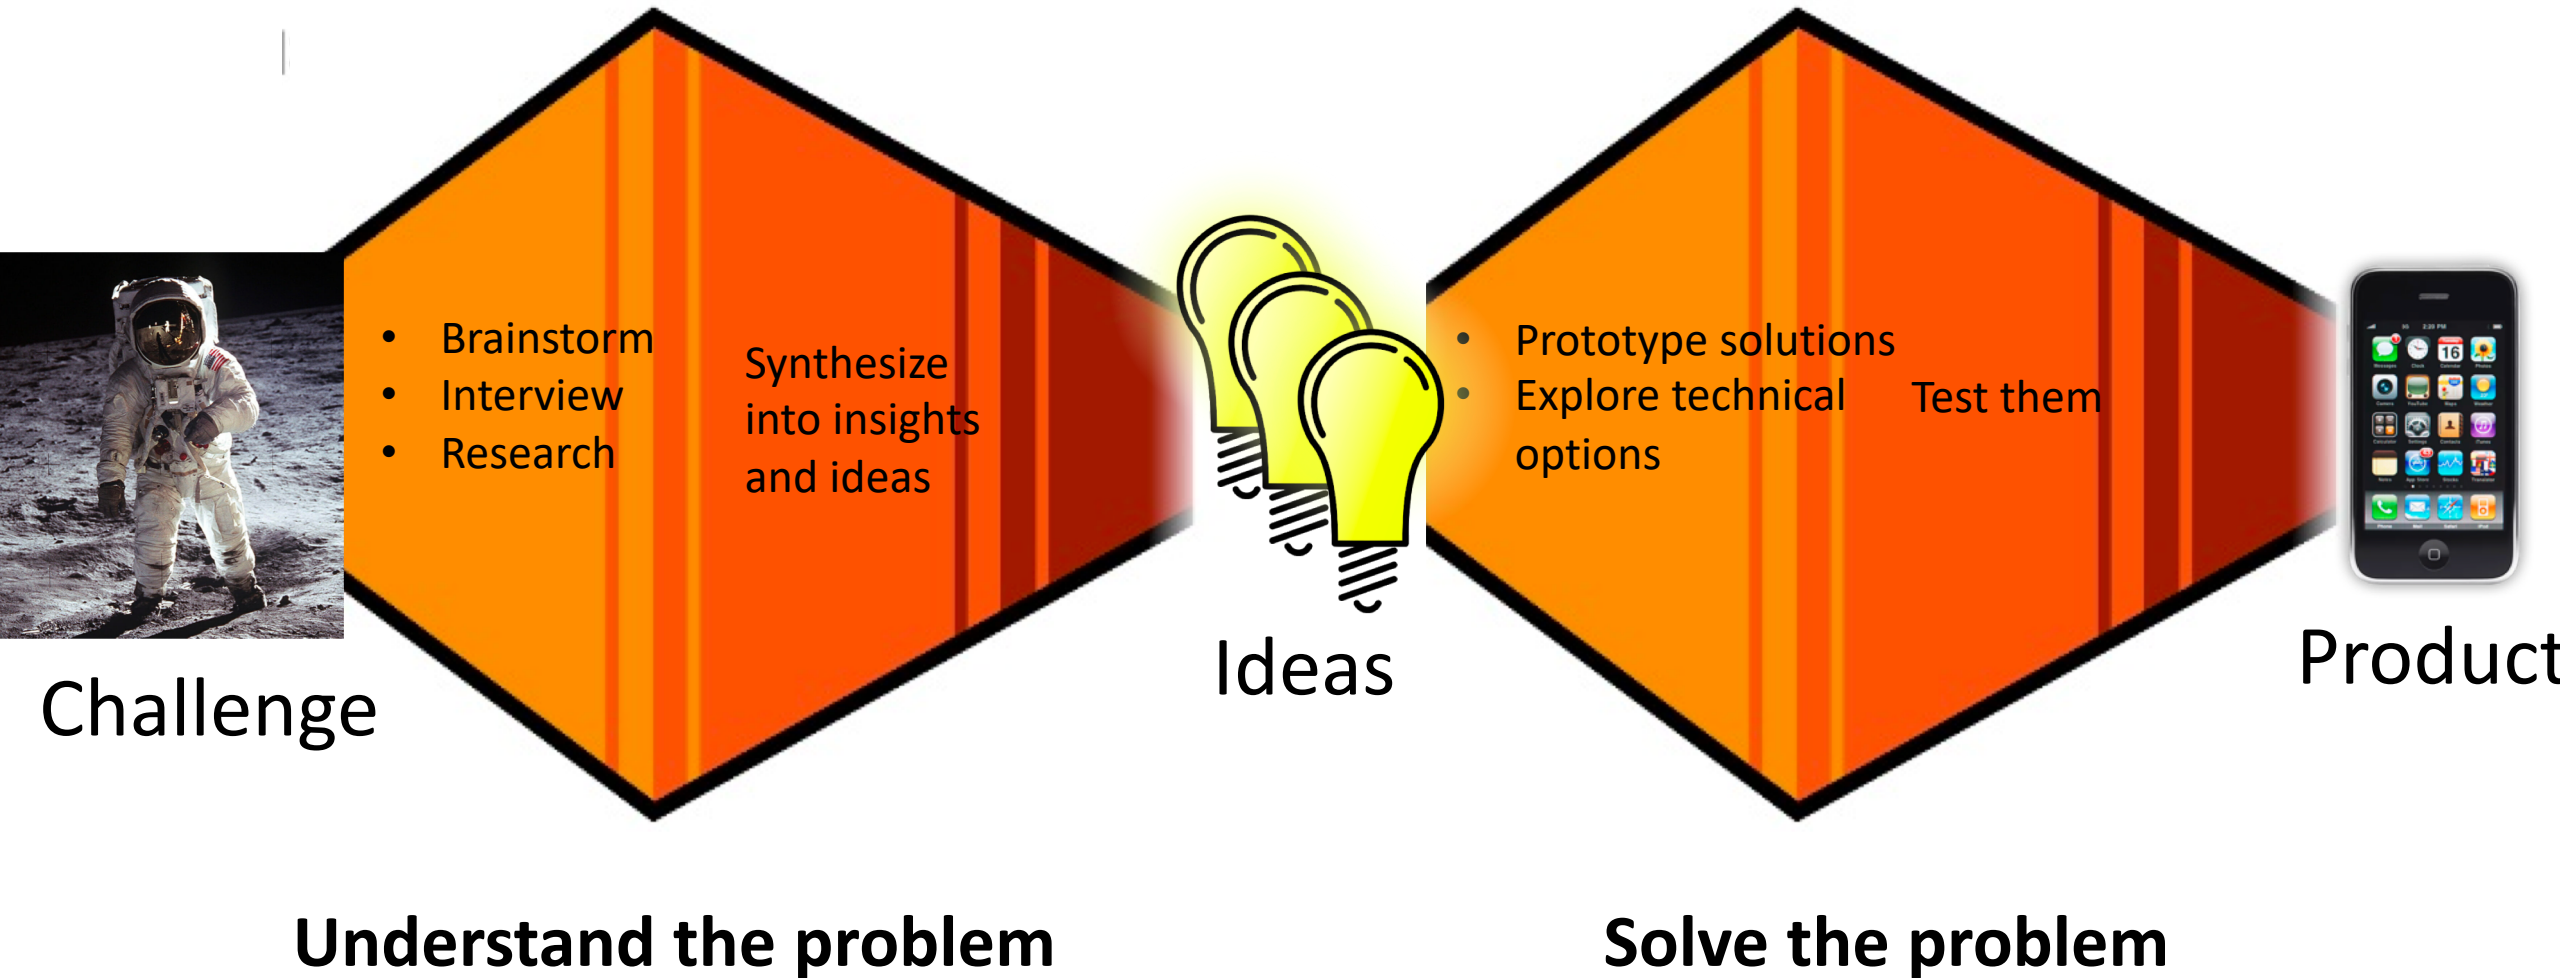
• Brainstorm
• Interview
• Research

Synthesize into insights and ideas

Challenge

Ideas

• Prototype solutions
• Explore technical options

Test them

Product

Understand the problem

Solve the problem